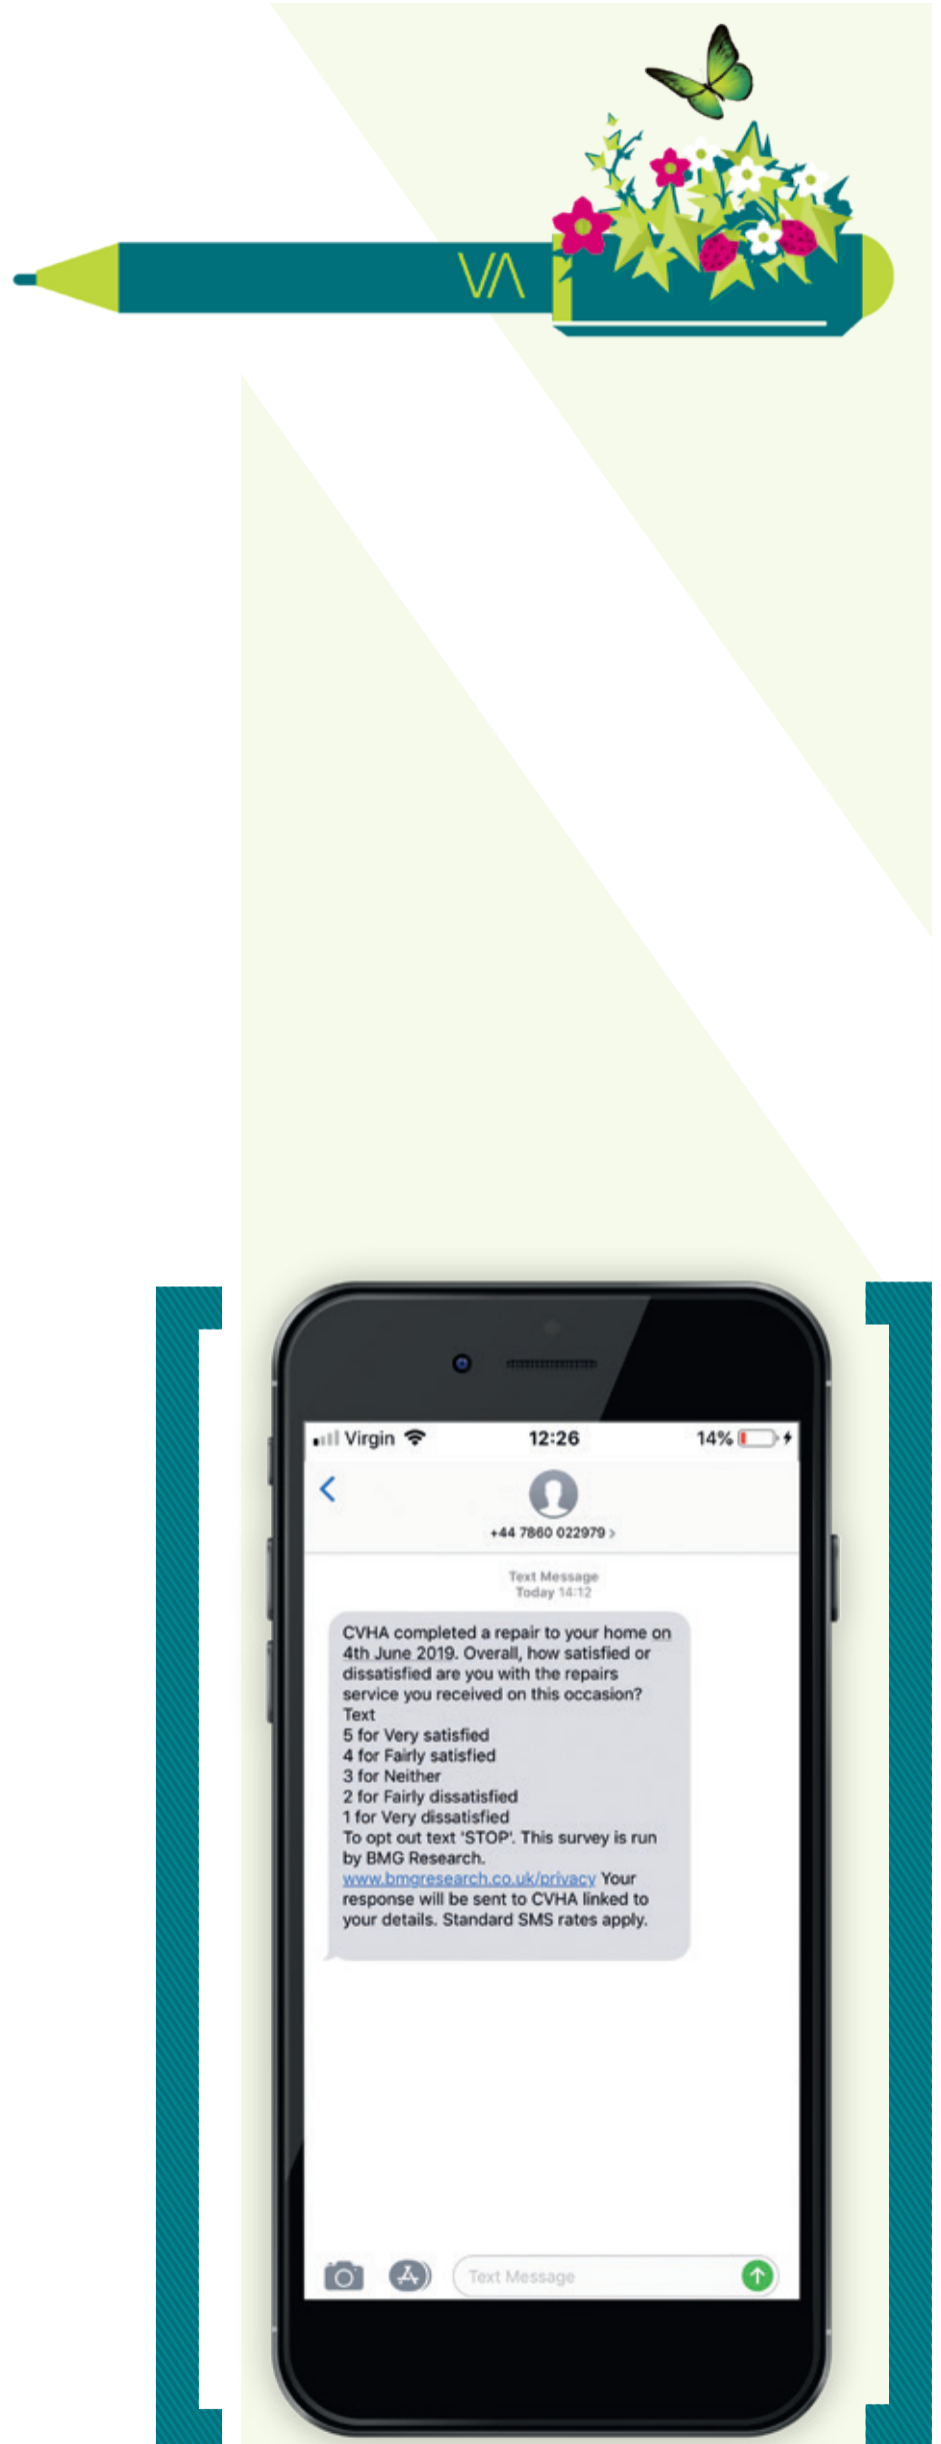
VA

Virgin 12:26 14%

+44 7860 022979 >

Text Message
Today 14:12

CVHA completed a repair to your home on 4th June 2019. Overall, how satisfied or dissatisfied are you with the repairs service you received on this occasion?
Text
5 for Very satisfied
4 for Fairly satisfied
3 for Neither
2 for Fairly dissatisfied
1 for Very dissatisfied
To opt out text 'STOP'. This survey is run by BMG Research.
www.bmgresearch.co.uk/privacy Your response will be sent to CVHA linked to your details. Standard SMS rates apply.

Text Message